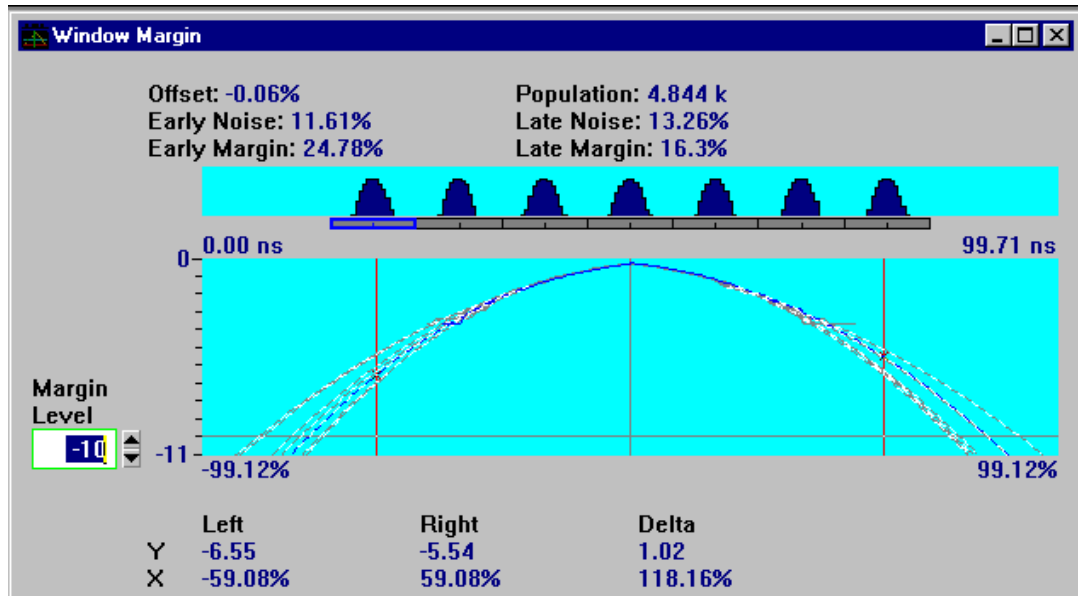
Window Margin

Offset: -0.06%
Early Noise: 11.61%
Early Margin: 24.78%

Population: 4.844 k
Late Noise: 13.26%
Late Margin: 16.3%

0.00 ns
99.71 ns
0
-11
-99.12%
99.12%

Margin Level
-10

| | Left | Right | Delta |
|---|---|---|---|
| Y | -6.55 | -5.54 | 1.02 |
| X | -59.08% | 59.08% | 118.16% |